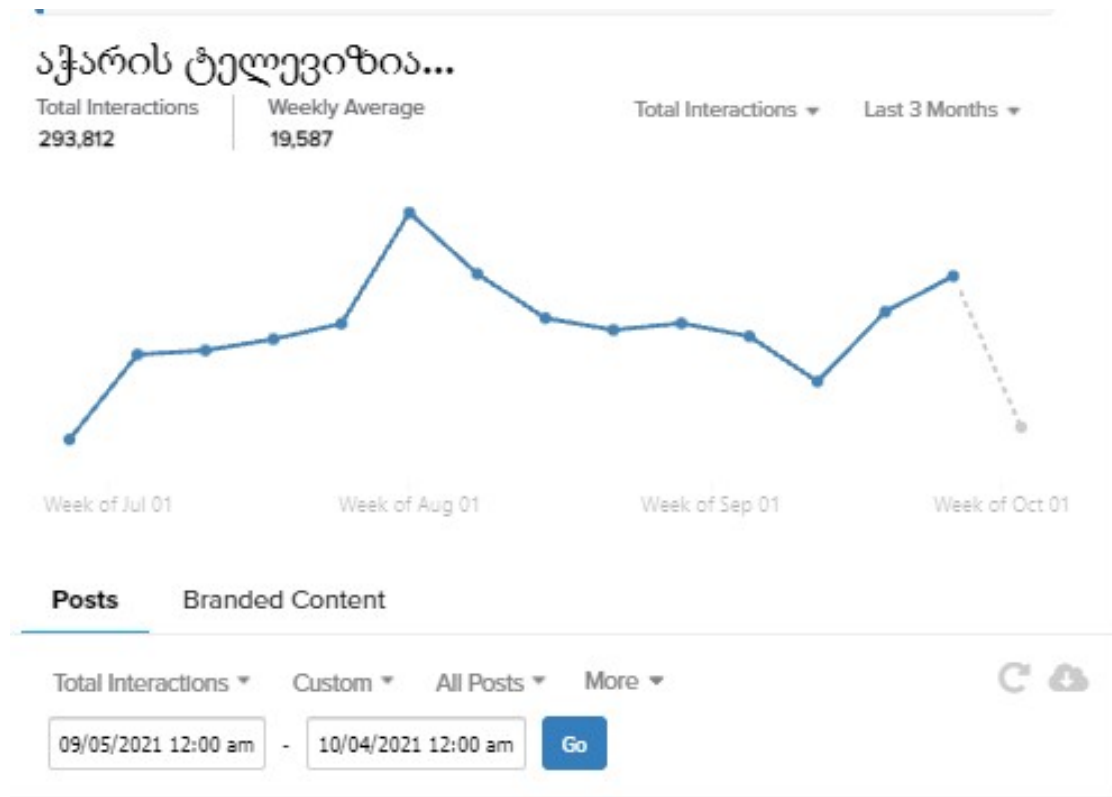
აჭარის ტელევიზია...

Total Interactions
293,812

Weekly Average
19,587

Total Interactions ▾ Last 3 Months ▾

Week of Jul 01 Week of Aug 01 Week of Sep 01 Week of Oct 01

Posts Branded Content

Total Interactions ▾ Custom ▾ All Posts ▾ More ▾

09/05/2021 12:00 am - 10/04/2021 12:00 am Go